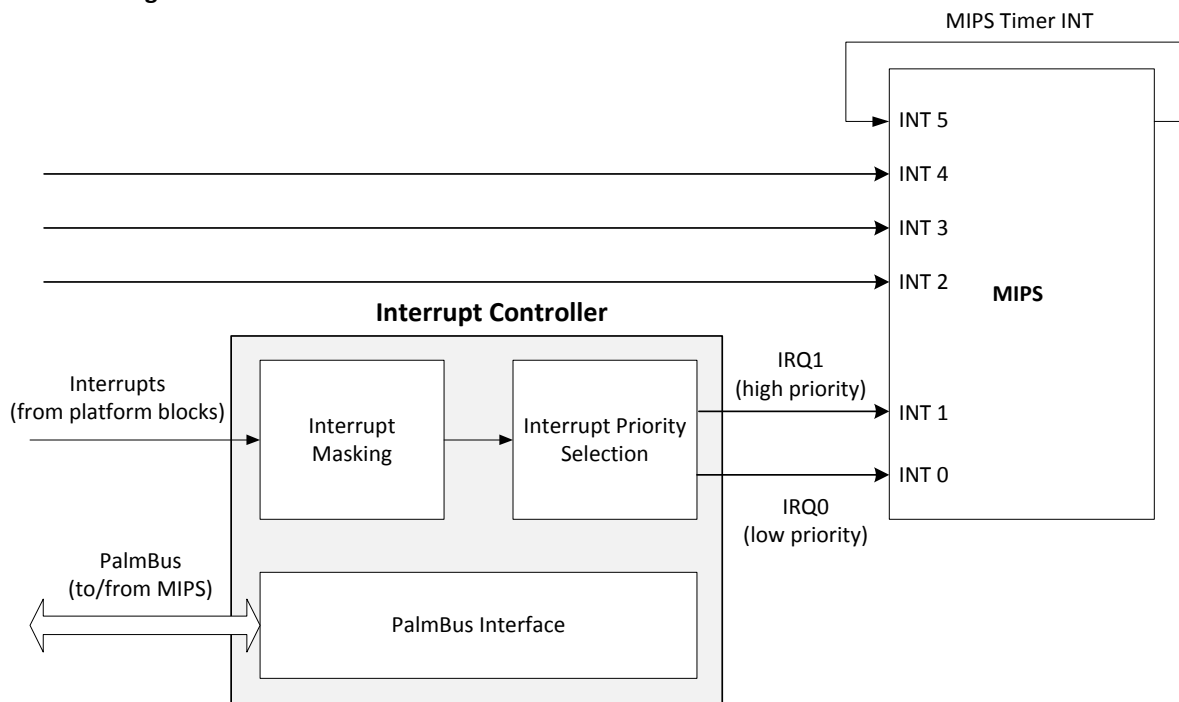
MIPS Timer INT

INT 5

INT 4

INT 3

INT 2

MIPS

Interrupt Controller

Interrupts (from platform blocks)

Interrupt Masking

Interrupt Priority Selection

IRQ1 (high priority)

INT 1

INT 0

IRQ0 (low priority)

PalmBus (to/from MIPS)

PalmBus Interface